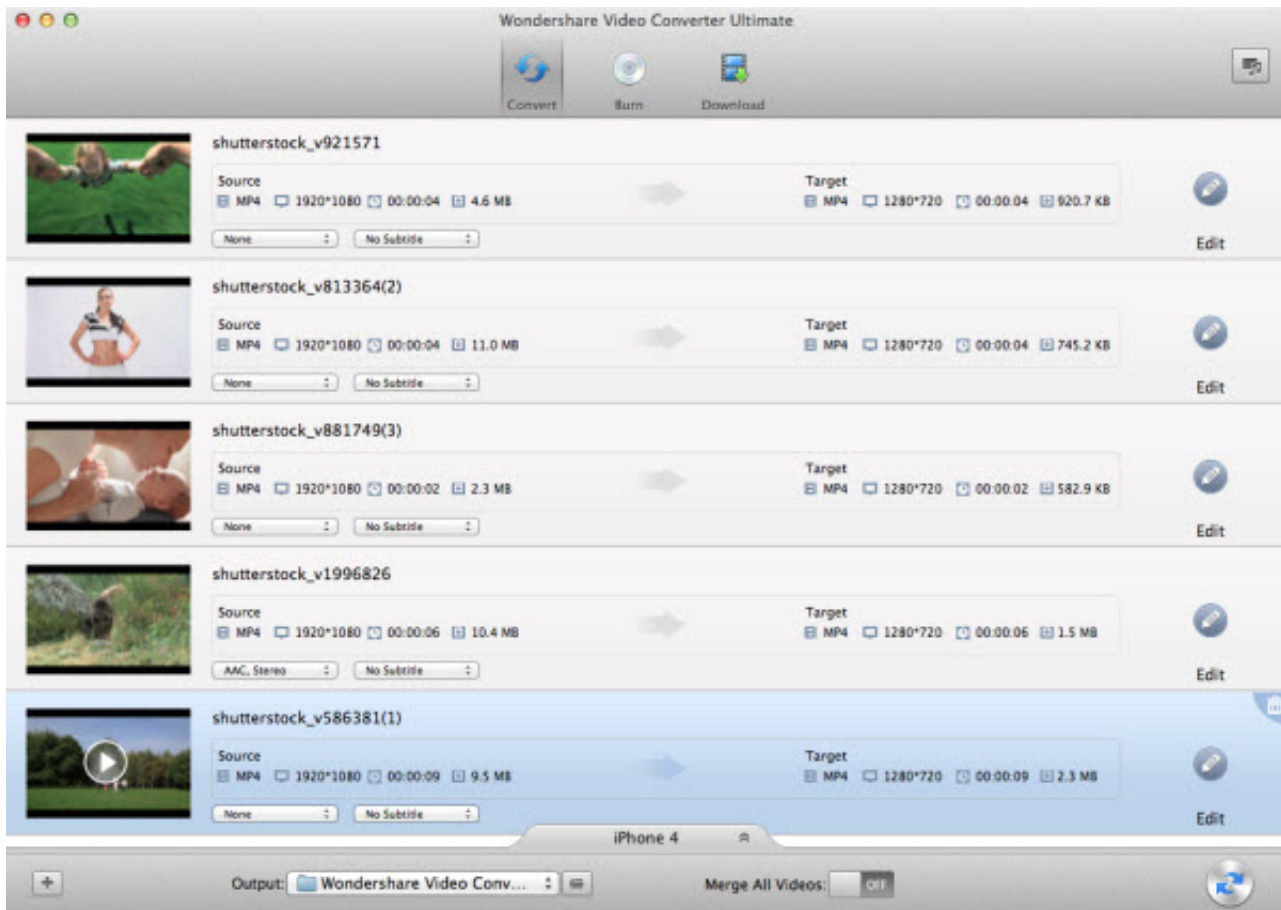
Wondershare Video Converter Ultimate

Convert
Burn
Download

shutterstock_v921571
Source
MP4 1920*1080 00:00:04 4.6 MB
Target
MP4 1280*720 00:00:04 920.7 KB
None
No Subtitle
Edit

shutterstock_v813364(2)
Source
MP4 1920*1080 00:00:04 11.0 MB
Target
MP4 1280*720 00:00:04 745.2 KB
None
No Subtitle
Edit

shutterstock_v881749(3)
Source
MP4 1920*1080 00:00:02 2.3 MB
Target
MP4 1280*720 00:00:02 582.9 KB
None
No Subtitle
Edit

shutterstock_v1996826
Source
MP4 1920*1080 00:00:06 10.4 MB
Target
MP4 1280*720 00:00:06 1.5 MB
AAC, Stereo
No Subtitle
Edit

shutterstock_v586381(1)
Source
MP4 1920*1080 00:00:09 9.5 MB
Target
MP4 1280*720 00:00:09 2.3 MB
None
No Subtitle
Edit

iPhone 4

+
Output: Wondershare Video Conv...
Merge All Videos: Off